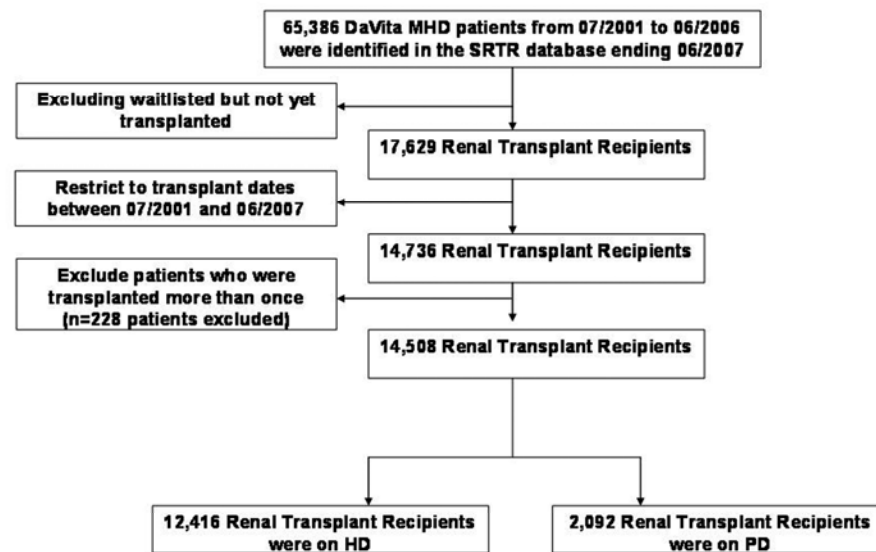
65,386 DaVita MHD patients from 07/2001 to 06/2006 were identified in the SRTR database ending 06/2007

Excluding waitlisted but not yet transplanted

17,629 Renal Transplant Recipients

Restrict to transplant dates between 07/2001 and 06/2007

14,736 Renal Transplant Recipients

Exclude patients who were transplanted more than once (n=228 patients excluded)

14,508 Renal Transplant Recipients

12,416 Renal Transplant Recipients were on HD

2,092 Renal Transplant Recipients were on PD